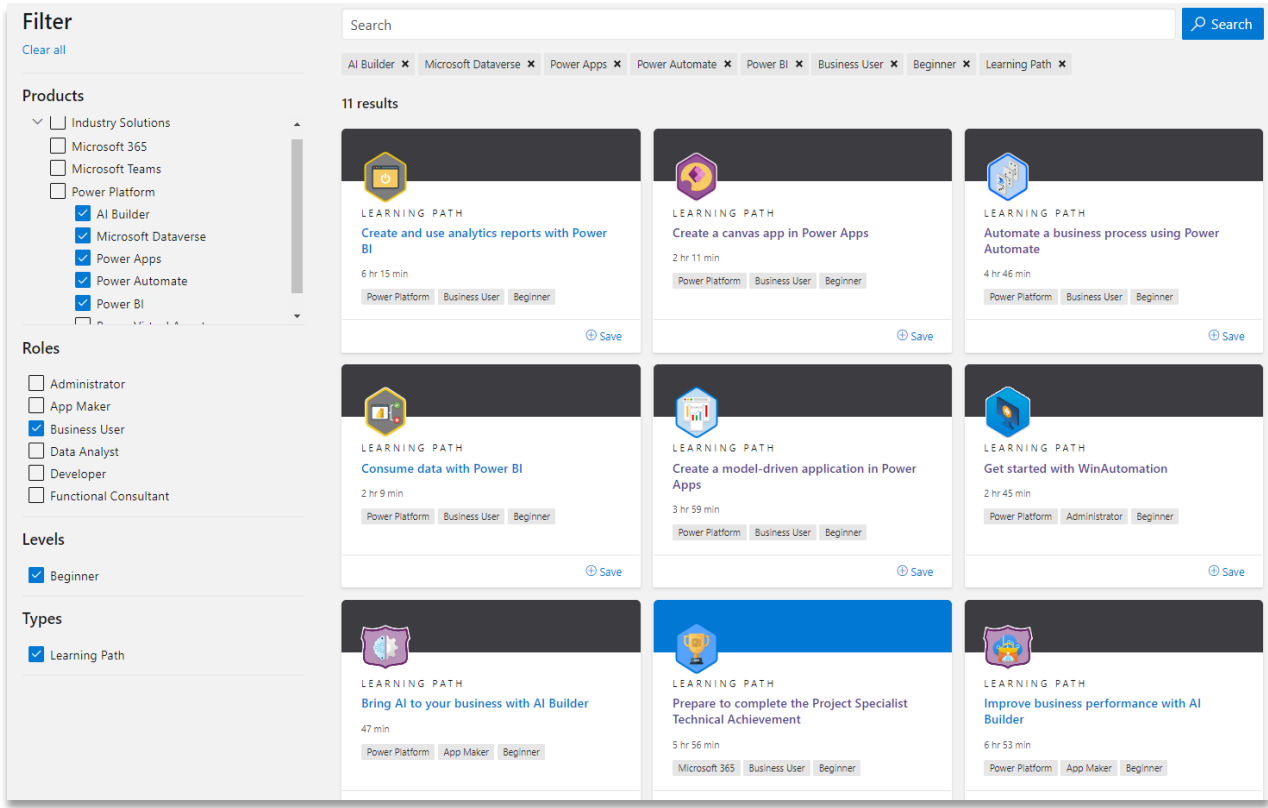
Filter
Clear all

Products
Industry Solutions
Microsoft 365
Microsoft Teams
Power Platform
AI Builder
Microsoft Dataverse
Power Apps
Power Automate
Power BI
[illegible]

Roles
Administrator
App Maker
Business User
Data Analyst
Developer
Functional Consultant

Levels
Beginner

Types
Learning Path

Search
Search

AI Builder ✖ Microsoft Dataverse ✖ Power Apps ✖ Power Automate ✖ Power BI ✖ Business User ✖ Beginner ✖ Learning Path ✖

11 results

LEARNING PATH
Create and use analytics reports with Power BI
6 hr 15 min
Power Platform Business User Beginner
Save

LEARNING PATH
Create a canvas app in Power Apps
2 hr 11 min
Power Platform Business User Beginner
Save

LEARNING PATH
Automate a business process using Power Automate
4 hr 46 min
Power Platform Business User Beginner
Save

LEARNING PATH
Consume data with Power BI
2 hr 9 min
Power Platform Business User Beginner
Save

LEARNING PATH
Create a model-driven application in Power Apps
3 hr 59 min
Power Platform Business User Beginner
Save

LEARNING PATH
Get started with WinAutomation
2 hr 45 min
Power Platform Administrator Beginner
Save

LEARNING PATH
Bring AI to your business with AI Builder
47 min
Power Platform App Maker Beginner

LEARNING PATH
Prepare to complete the Project Specialist Technical Achievement
5 hr 56 min
Microsoft 365 Business User Beginner

LEARNING PATH
Improve business performance with AI Builder
6 hr 53 min
Power Platform App Maker Beginner